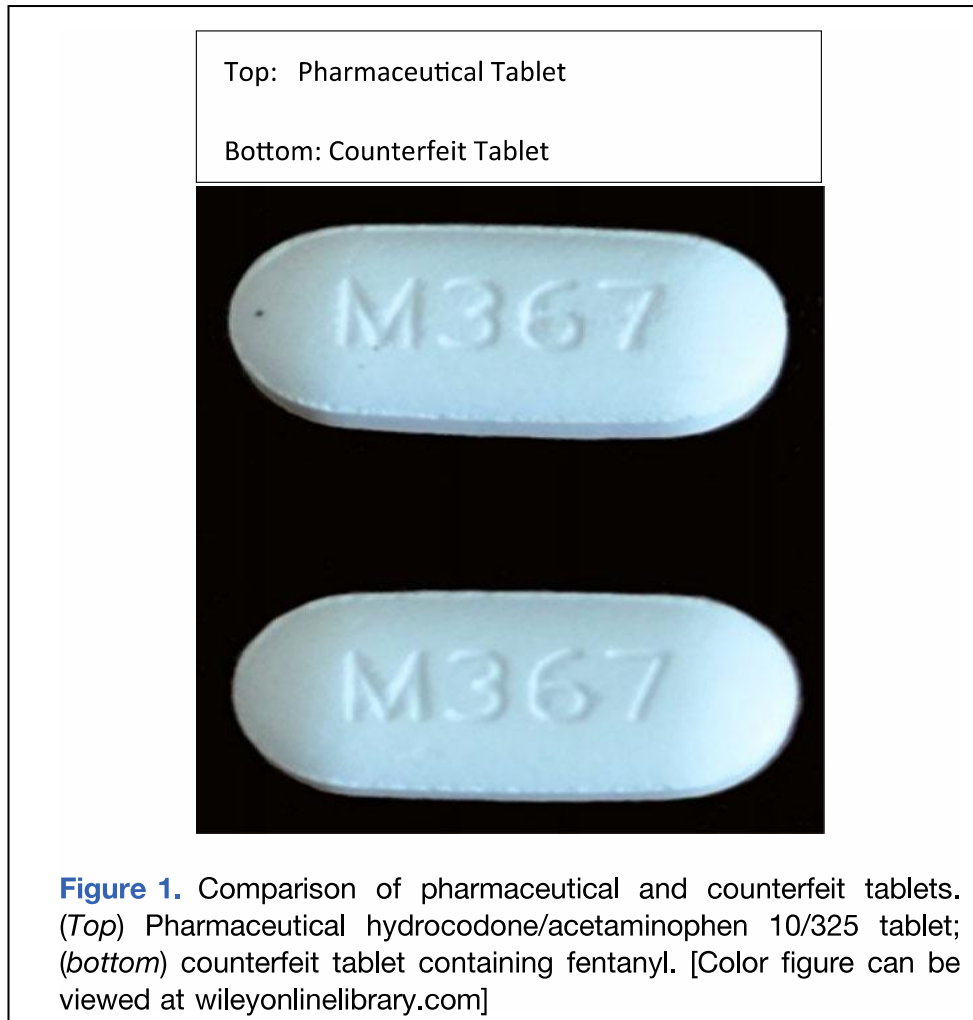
Top: Pharmaceutical Tablet

Bottom: Counterfeit Tablet

M367

M367

Figure 1. Comparison of pharmaceutical and counterfeit tablets. (Top) Pharmaceutical hydrocodone/acetaminophen 10/325 tablet; (bottom) counterfeit tablet containing fentanyl. [Color figure can be viewed at wileyonlinelibrary.com]